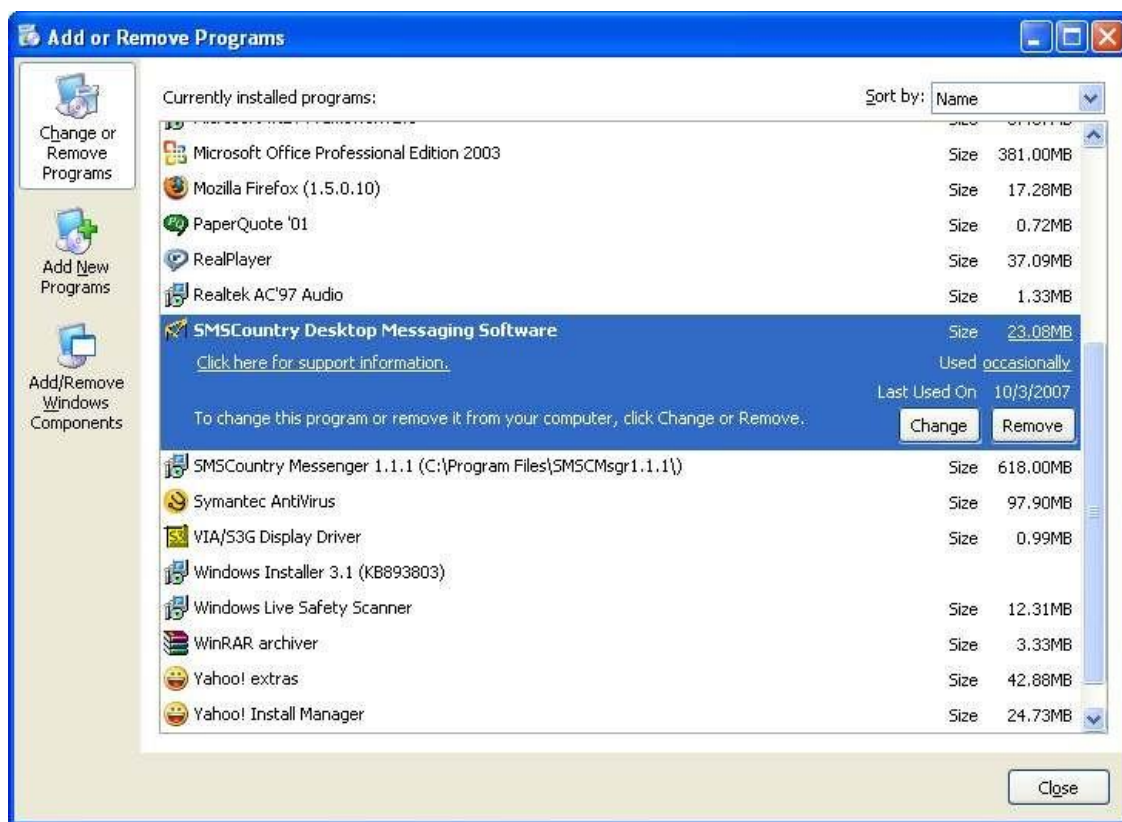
Add or Remove Programs

Change or Remove Programs

Add New Programs

Add/Remove Windows Components

Currently installed programs:

Sort by: Name

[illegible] Size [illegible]

Microsoft Office Professional Edition 2003 Size 381.00MB

Mozilla Firefox (1.5.0.10) Size 17.28MB

PaperQuote '01 Size 0.72MB

RealPlayer Size 37.09MB

Realtek AC'97 Audio Size 1.33MB

SMSCountry Desktop Messaging Software Size 23.08MB

Click here for support information. Used occasionally

Last Used On 10/3/2007

To change this program or remove it from your computer, click Change or Remove. Change Remove

SMSCountry Messenger 1.1.1 (C:\Program Files\SMSCMsgr1.1.1\) Size 618.00MB

Symantec AntiVirus Size 97.90MB

VIA/S3G Display Driver Size 0.99MB

Windows Installer 3.1 (KB893803)

Windows Live Safety Scanner Size 12.31MB

WinRAR archiver Size 3.33MB

Yahoo! extras Size 42.88MB

Yahoo! Install Manager Size 24.73MB

Close